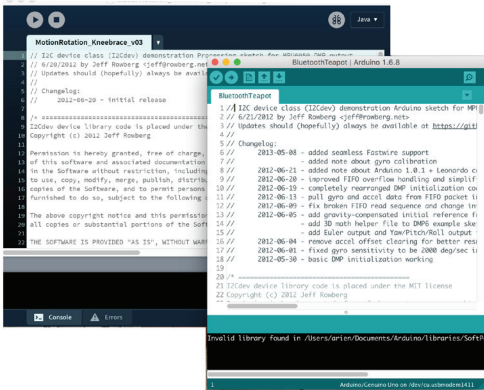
Java ▾

MotionRotation_Kneebrace_v03

// I2C device class (I2Cdev) demonstration Processing sketch for MPU6050 DMP output
// 6/20/2012 by Jeff Rowberg <jeff@rowberg.net>
// Updates should (hopefully) always be availa
//
// Changelog:
//     2012-06-20 - initial release

/* ============================================
I2Cdev device library code is placed under the
Copyright (c) 2012 Jeff Rowberg

Permission is hereby granted, free of charge,
of this software and associated documentation
in the Software without restriction, including
to use, copy, modify, merge, publish, distrib
copies of the Software, and to permit persons
furnished to do so, subject to the following

The above copyright notice and this permissio
all copies or substantial portions of the Sof

THE SOFTWARE IS PROVIDED "AS IS", WITHOUT WAR

Console    Errors

BluetoothTeapot | Arduino 1.6.8

BluetoothTeapot ▾

1 // I2C device class (I2Cdev) demonstration Arduino sketch for MP
2 // 6/21/2012 by Jeff Rowberg <jeff@rowberg.net>
3 // Updates should (hopefully) always be available at https://git
4 //
5 // Changelog:
6 //     2013-05-08 - added seamless Fastwire support
7 //               - added note about gyro calibration
8 //     2012-06-21 - added note about Arduino 1.0.1 + Leonardo co
9 //     2012-06-20 - improved FIFO overflow handling and simplif
10 //    2012-06-19 - completely rearranged DMP initialization cod
11 //    2012-06-13 - pull gyro and accel data from FIFO packet i
12 //    2012-06-09 - fix broken FIFO read sequence and change in
13 //    2012-06-05 - add gravity-compensated initial reference f
14 //               - add 3D math helper file to DMP6 example sk
15 //               - add Euler output and Yaw/Pitch/Roll output
16 //    2012-06-04 - remove accel offset clearing for better res
17 //    2012-06-01 - fixed gyro sensitivity to be 2000 deg/sec i
18 //    2012-05-30 - basic DMP initializing working
19
20 /* ============================================
21 I2Cdev device library code is placed under the MIT license
22 Copyright (c) 2012 Jeff Rowberg

Invalid library found in /Users/arien/Documents/Arduino/libraries/SoftP

1    Arduino/Genuino Uno on /dev/cu.usbmodem1411